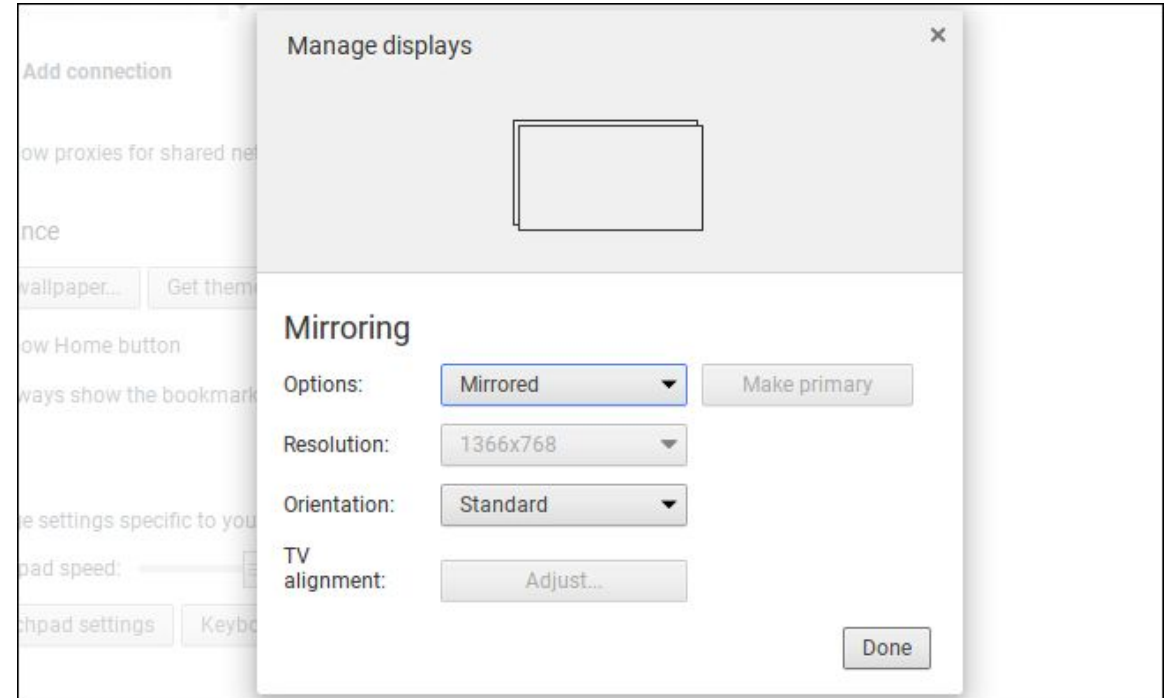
Add connection

ow proxies for shared ne

nce

wallpaper... Get them

ow Home button

ways show the bookmark

e settings specific to you

pad speed:

chpad settings Keybo

Manage displays

×

Mirroring

Options: Mirrored Make primary

Resolution: 1366x768

Orientation: Standard

TV alignment: Adjust...

Done